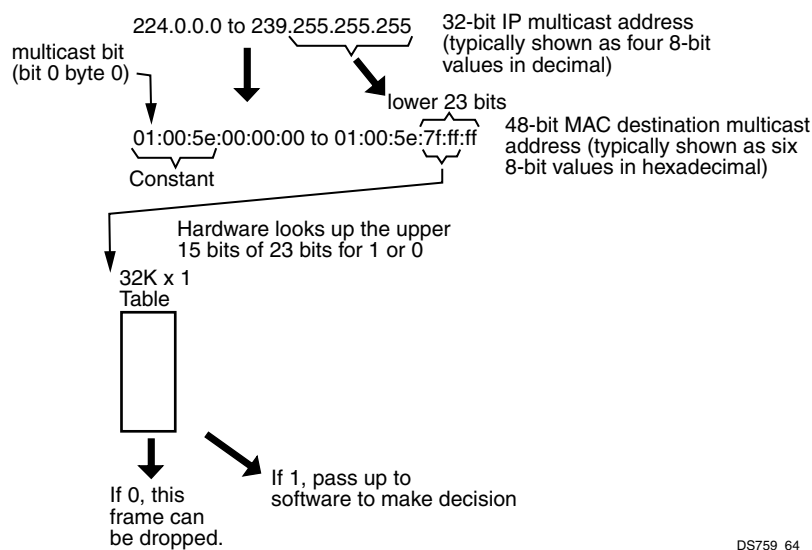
224.0.0.0 to 239.255.255.255

32-bit IP multicast address (typically shown as four 8-bit values in decimal)

multicast bit (bit 0 byte 0)

lower 23 bits

01:00:5e:00:00:00 to 01:00:5e:7f:ff:ff

48-bit MAC destination multicast address (typically shown as six 8-bit values in hexadecimal)

Constant

Hardware looks up the upper 15 bits of 23 bits for 1 or 0

32K x 1 Table

If 0, this frame can be dropped.

If 1, pass up to software to make decision

DS759 64